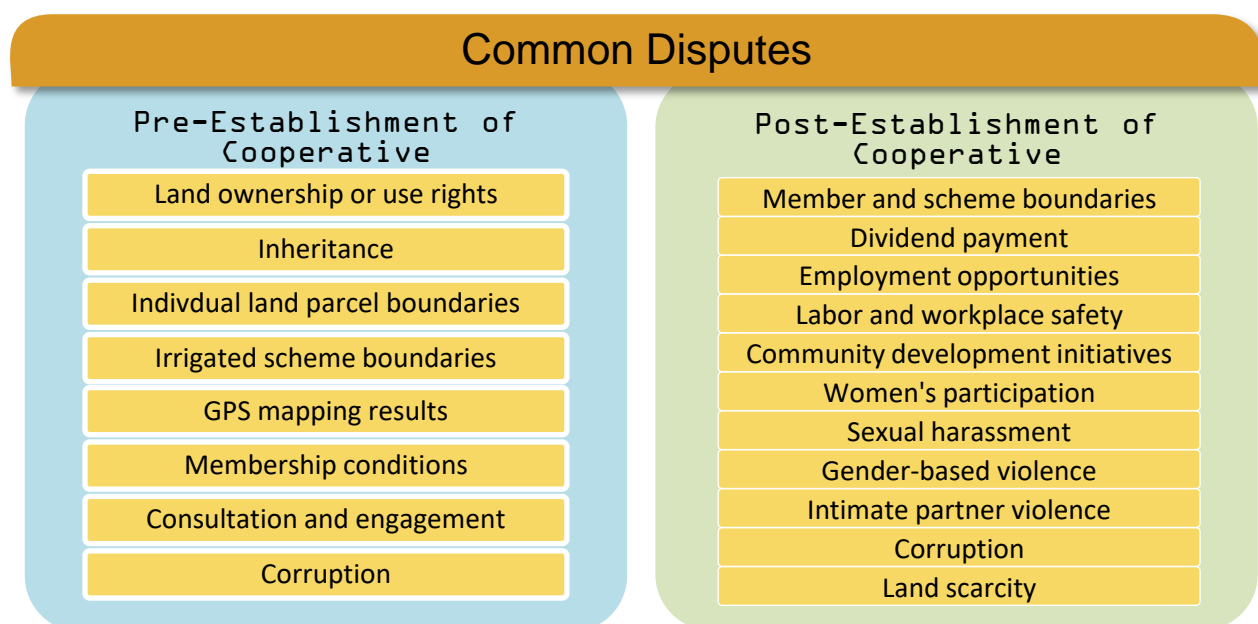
Common Disputes

Pre-Establishment of Cooperative

Land ownership or use rights

Inheritance

Indivdual land parcel boundaries

Irrigated scheme boundaries

GPS mapping results

Membership conditions

Consultation and engagement

Corruption

Post-Establishment of Cooperative

Member and scheme boundaries

Dividend payment

Employment opportunities

Labor and workplace safety

Community development initiatives

Women's participation

Sexual harassment

Gender-based violence

Intimate partner violence

Corruption

Land scarcity